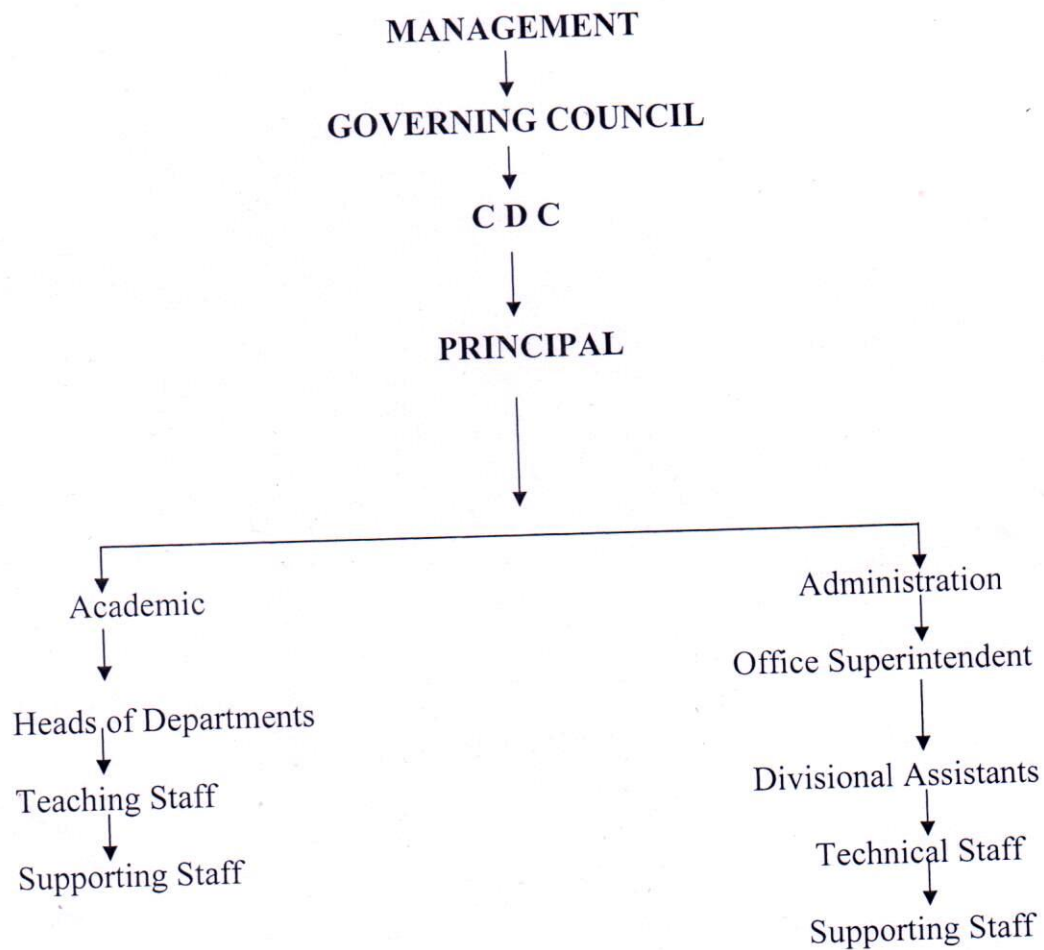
MANAGEMENT

GOVERNING COUNCIL

C D C

PRINCIPAL

Academic

Heads of Departments

Teaching Staff

Supporting Staff

Administration

Office Superintendent

Divisional Assistants

Technical Staff

Supporting Staff